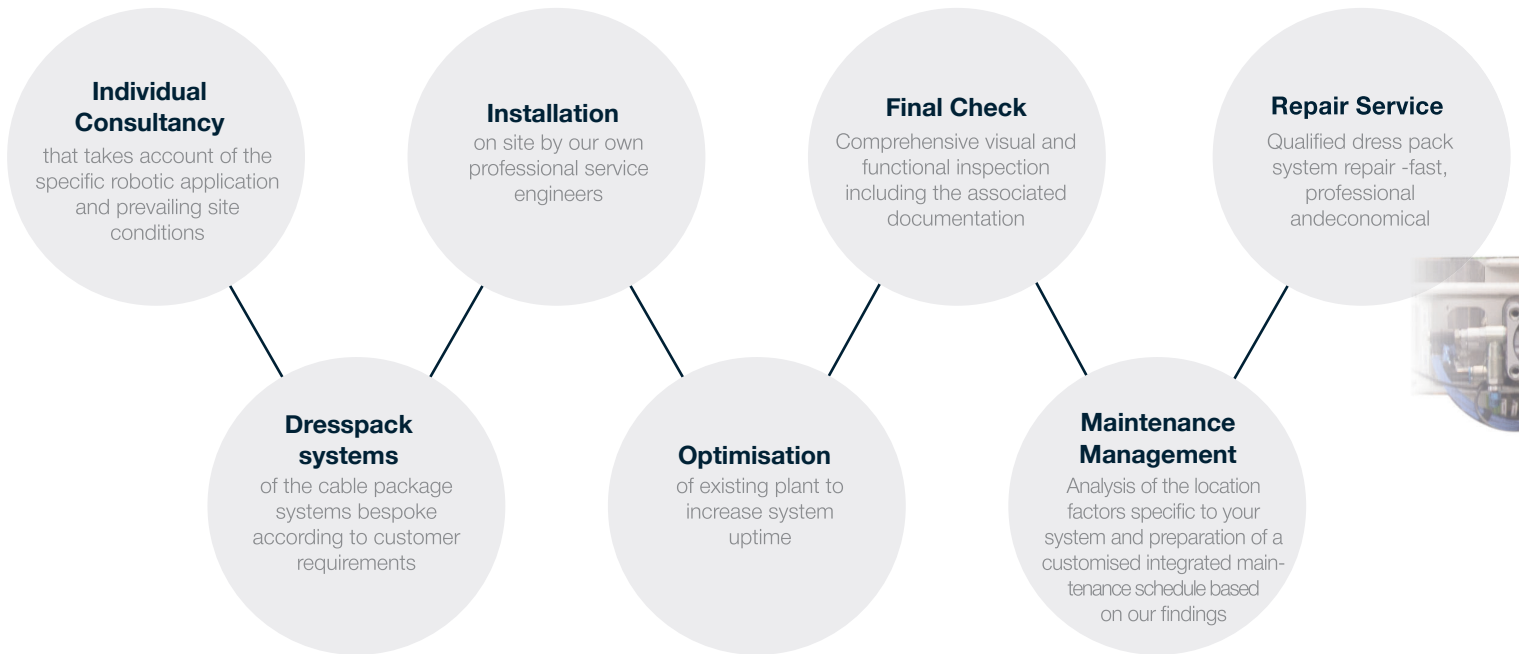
**Individual Consultancy**
that takes account of the specific robotic application and prevailing site conditions

**Dresspack systems**
of the cable package systems bespoke according to customer requirements

**Installation**
on site by our own professional service engineers

**Optimisation**
of existing plant to increase system uptime

**Final Check**
Comprehensive visual and functional inspection including the associated documentation

**Maintenance Management**
Analysis of the location factors specific to your system and preparation of a customised integrated maintenance schedule based on our findings

**Repair Service**
Qualified dress pack system repair -fast, professional andeconomical